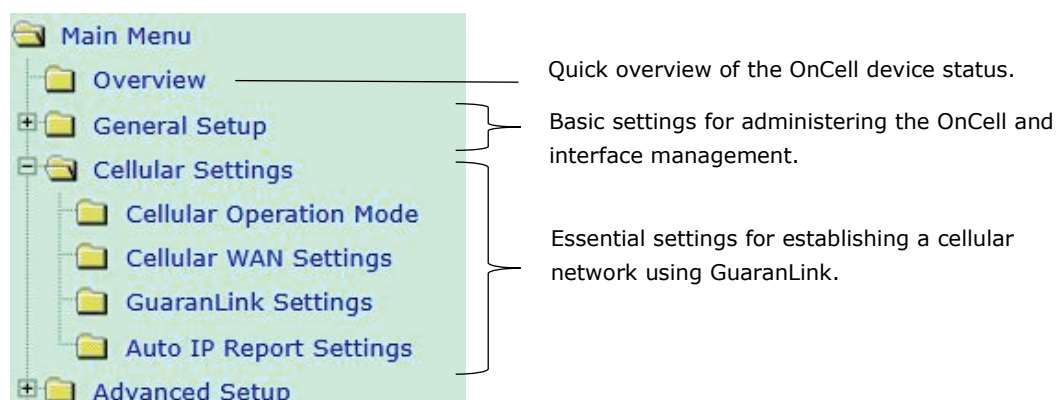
Main Menu
Overview
General Setup
Cellular Settings
Cellular Operation Mode
Cellular WAN Settings
GuaranLink Settings
Auto IP Report Settings
Advanced Setup

Quick overview of the OnCell device status.

Basic settings for administering the OnCell and interface management.

Essential settings for establishing a cellular network using GuaranLink.